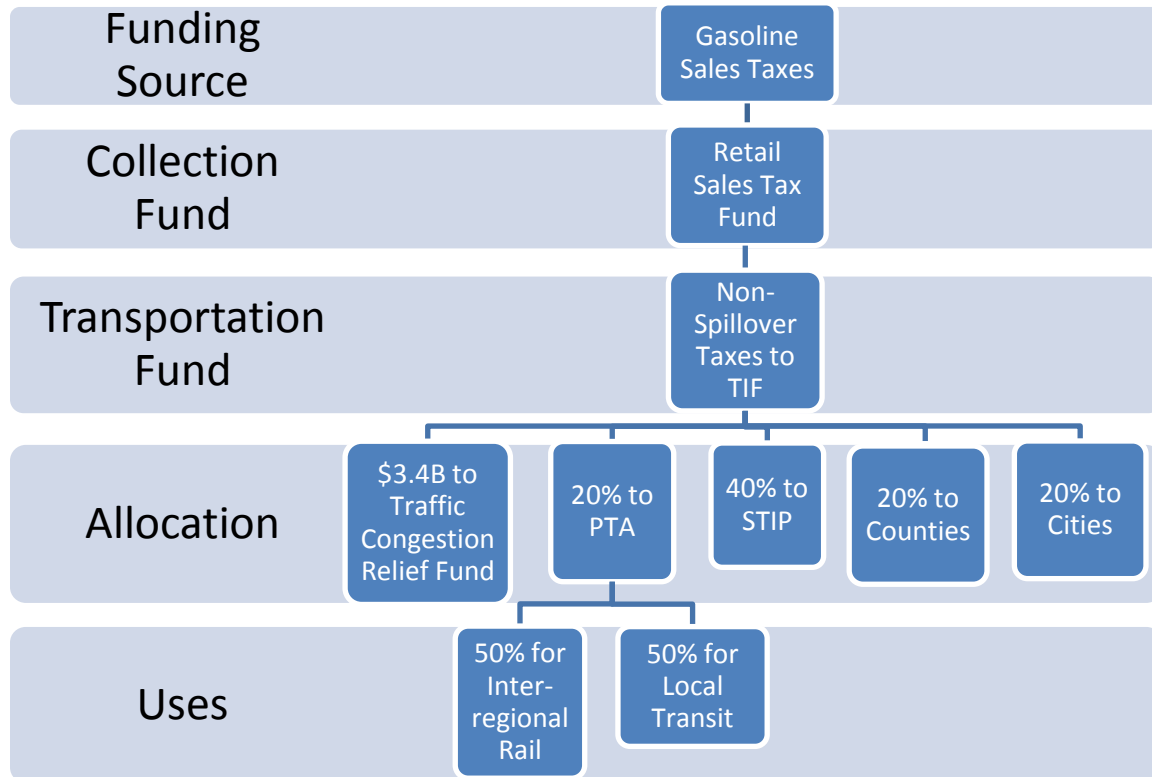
Funding Source

Gasoline Sales Taxes

Collection Fund

Retail Sales Tax Fund

Transportation Fund

Non-Spillover Taxes to TIF

Allocation

\$3.4B to Traffic Congestion Relief Fund

20% to PTA

40% to STIP

20% to Counties

20% to Cities

Uses

50% for Inter-regional Rail

50% for Local Transit